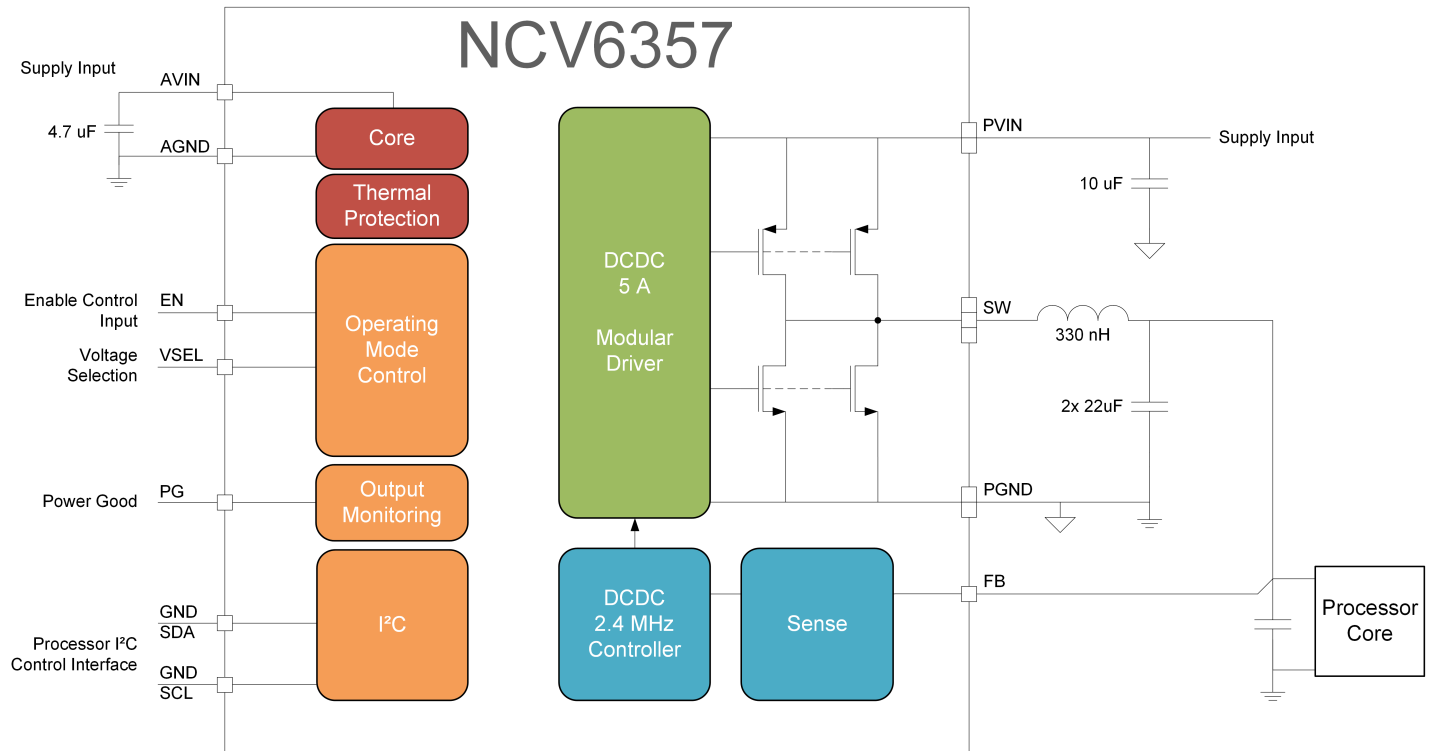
NCV6357

Supply Input

AVIN

4.7 uF

AGND

Core

Thermal Protection

Enable Control Input

EN

Voltage Selection

VSEL

Operating Mode Control

Power Good

PG

Output Monitoring

GND

SDA

Processor I²C Control Interface

GND

SCL

I²C

DCDC 5 A

Modular Driver

DCDC 2.4 MHz Controller

Sense

PVIN

Supply Input

10 uF

SW

330 nH

2x 22uF

PGND

FB

Processor Core